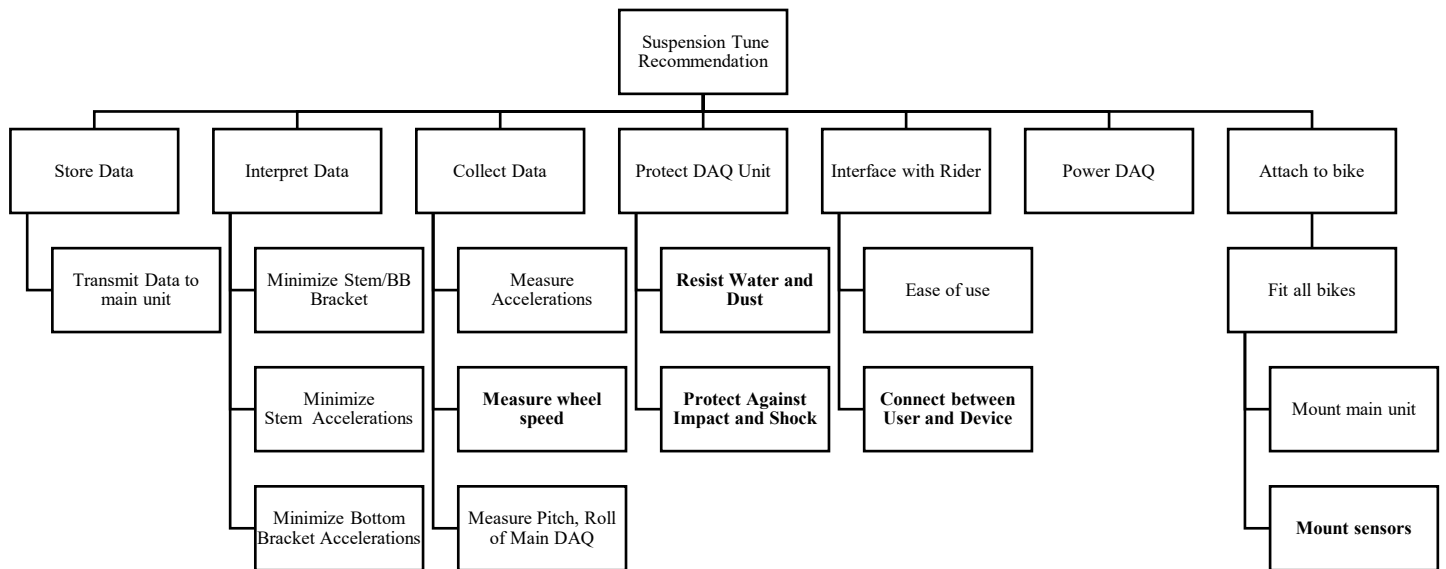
Suspension Tune Recommendation

Store Data

Transmit Data to main unit

Interpret Data

Minimize Stem/BB Bracket

Minimize Stem Accelerations

Minimize Bottom Bracket Accelerations

Collect Data

Measure Accelerations

Measure wheel speed

Measure Pitch, Roll of Main DAQ

Protect DAQ Unit

Resist Water and Dust

Protect Against Impact and Shock

Interface with Rider

Ease of use

Connect between User and Device

Power DAQ

Attach to bike

Fit all bikes

Mount main unit

Mount sensors